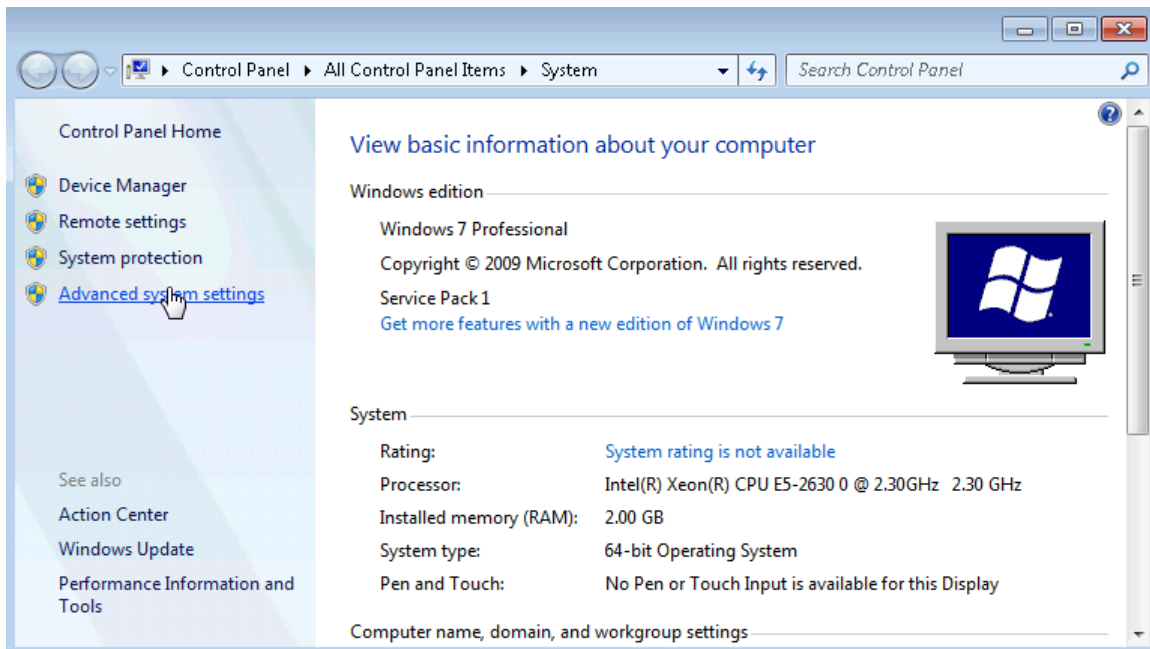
Control Panel ▸ All Control Panel Items ▸ System

Search Control Panel

Control Panel Home

Device Manager

Remote settings

System protection

Advanced system settings

See also

Action Center

Windows Update

Performance Information and Tools

View basic information about your computer

Windows edition

Windows 7 Professional

Copyright © 2009 Microsoft Corporation. All rights reserved.

Service Pack 1

Get more features with a new edition of Windows 7

System

| | |
|---|---|
| Rating: | System rating is not available |
| Processor: | Intel(R) Xeon(R) CPU E5-2630 0 @ 2.30GHz 2.30 GHz |
| Installed memory (RAM): | 2.00 GB |
| System type: | 64-bit Operating System |
| Pen and Touch: | No Pen or Touch Input is available for this Display |

Computer name, domain, and workgroup settings